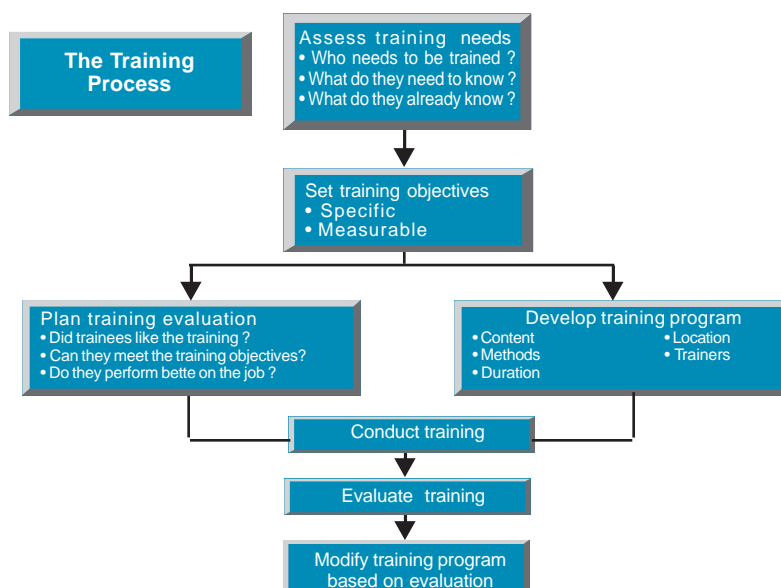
The Training Process

Assess training needs
• Who needs to be trained ?
• What do they need to know ?
• What do they already know ?

Set training objectives
• Specific
• Measurable

Plan training evaluation
• Did trainees like the training ?
• Can they meet the training objectives?
• Do they perform bette on the job ?

Develop training program
• Content
• Methods
• Duration
• Location
• Trainers

Conduct training

Evaluate training

Modify training program based on evaluation